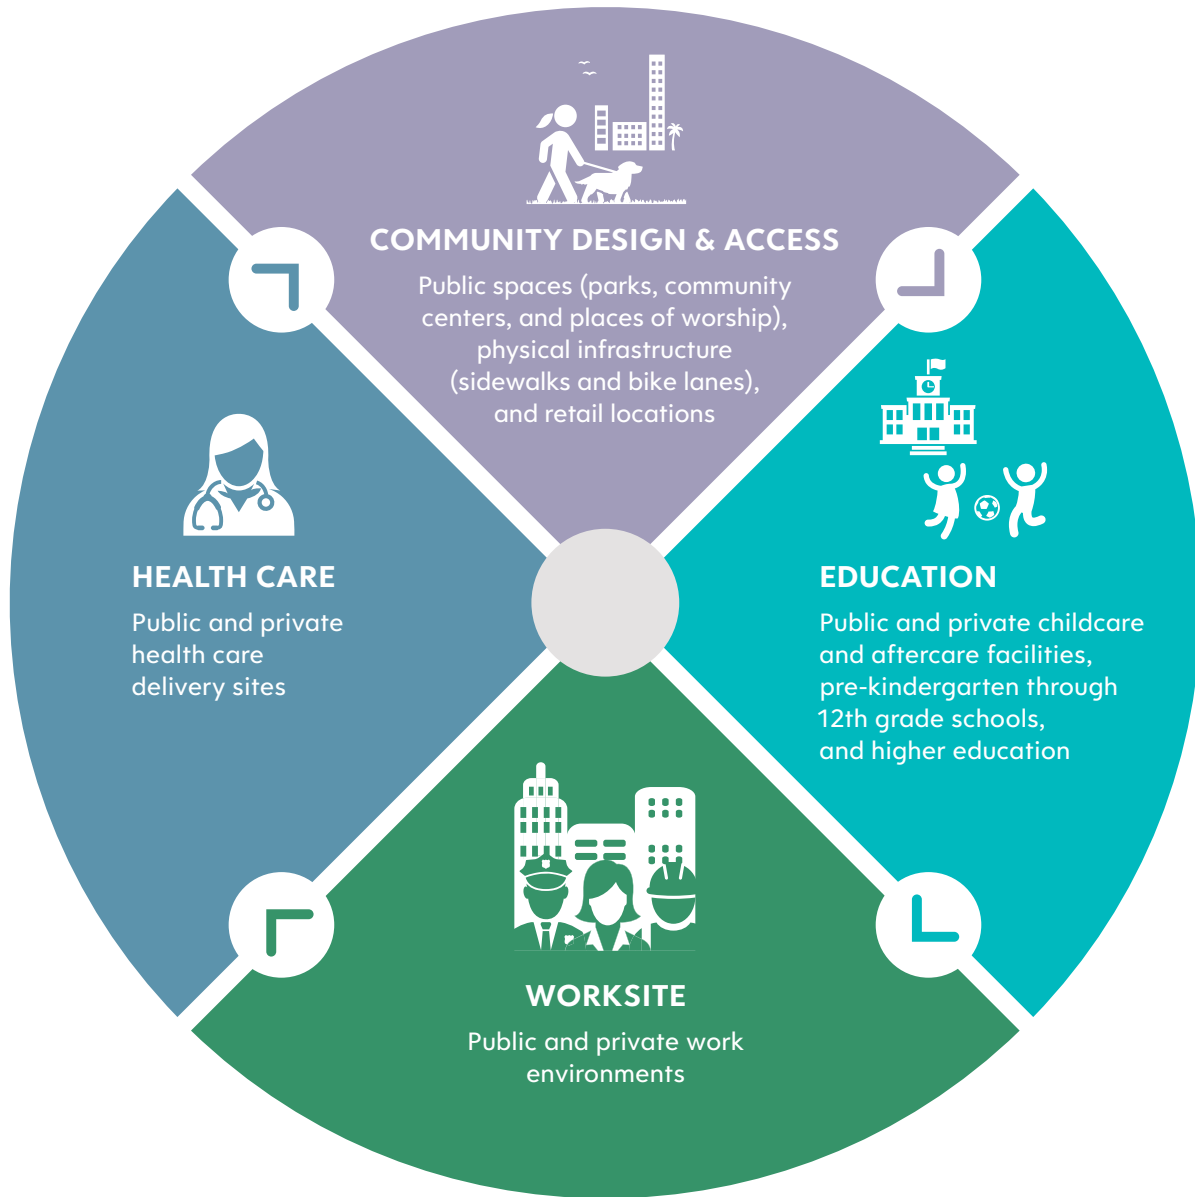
COMMUNITY DESIGN & ACCESS

Public spaces (parks, community centers, and places of worship), physical infrastructure (sidewalks and bike lanes), and retail locations

HEALTH CARE

Public and private health care delivery sites

EDUCATION

Public and private childcare and aftercare facilities, pre-kindergarten through 12th grade schools, and higher education

WORKSITE

Public and private work environments